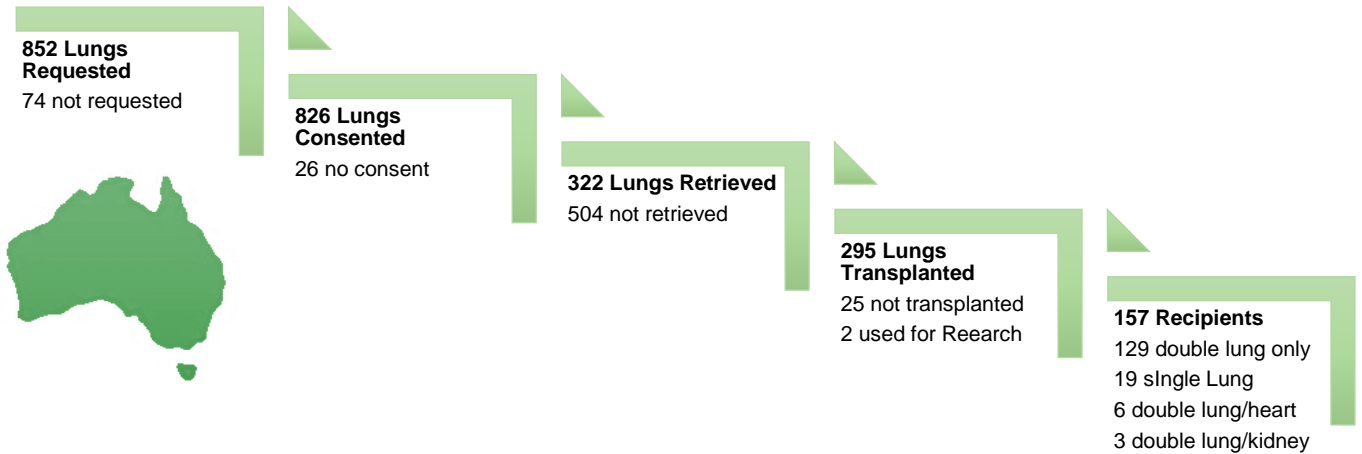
**852 Lungs Requested**
74 not requested

**826 Lungs Consented**
26 no consent

**322 Lungs Retrieved**
504 not retrieved

**295 Lungs Transplanted**
25 not transplanted
2 used for Reearch

**157 Recipients**
129 double lung only
19 sIngle Lung
6 double lung/heart
3 double lung/kidney